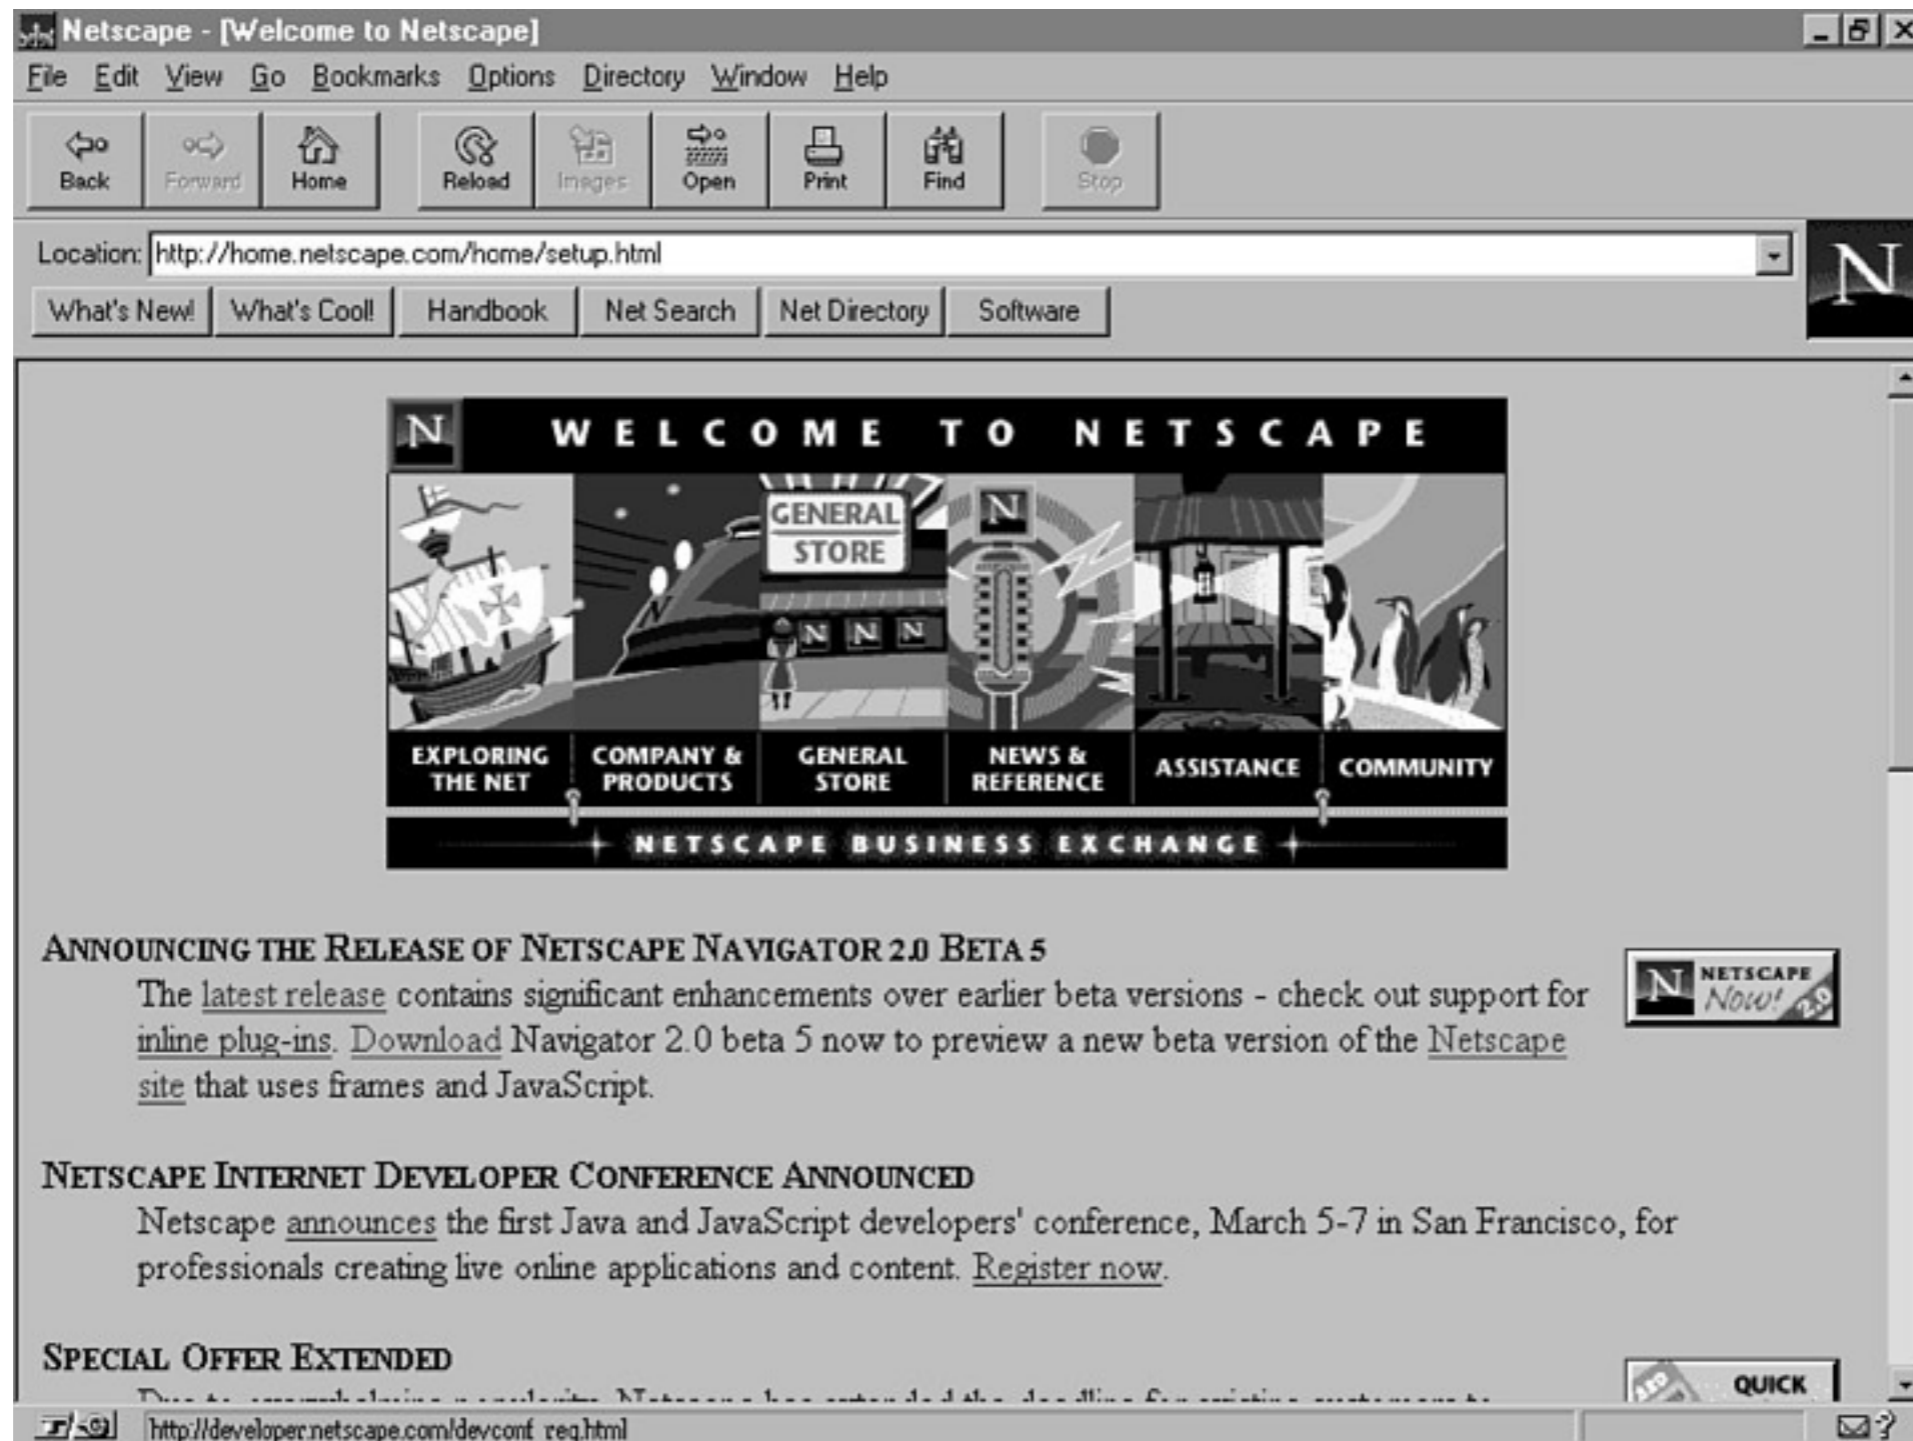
Netscape - [Welcome to Netscape]

File Edit View Go Bookmarks Options Directory Window Help

Back Forward Home Reload Images Open Print Find Stop

Location: http://home.netscape.com/home/setup.html

What's New! What's Cool! Handbook Net Search Net Directory Software

N WELCOME TO NETSCAPE

GENERAL STORE

N N N N

EXPLORING THE NET COMPANY & PRODUCTS GENERAL STORE NEWS & REFERENCE ASSISTANCE COMMUNITY

NETSCAPE BUSINESS EXCHANGE

ANNOUNCING THE RELEASE OF NETSCAPE NAVIGATOR 2.0 BETA 5

The latest release contains significant enhancements over earlier beta versions - check out support for inline plug-ins. Download Navigator 2.0 beta 5 now to preview a new beta version of the Netscape site that uses frames and JavaScript.

N NETSCAPE Now! 2.0

NETSCAPE INTERNET DEVELOPER CONFERENCE ANNOUNCED

Netscape announces the first Java and JavaScript developers' conference, March 5-7 in San Francisco, for professionals creating live online applications and content. Register now.

SPECIAL OFFER EXTENDED

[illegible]

QUICK

http://developer.netscape.com/devconf_reg.html